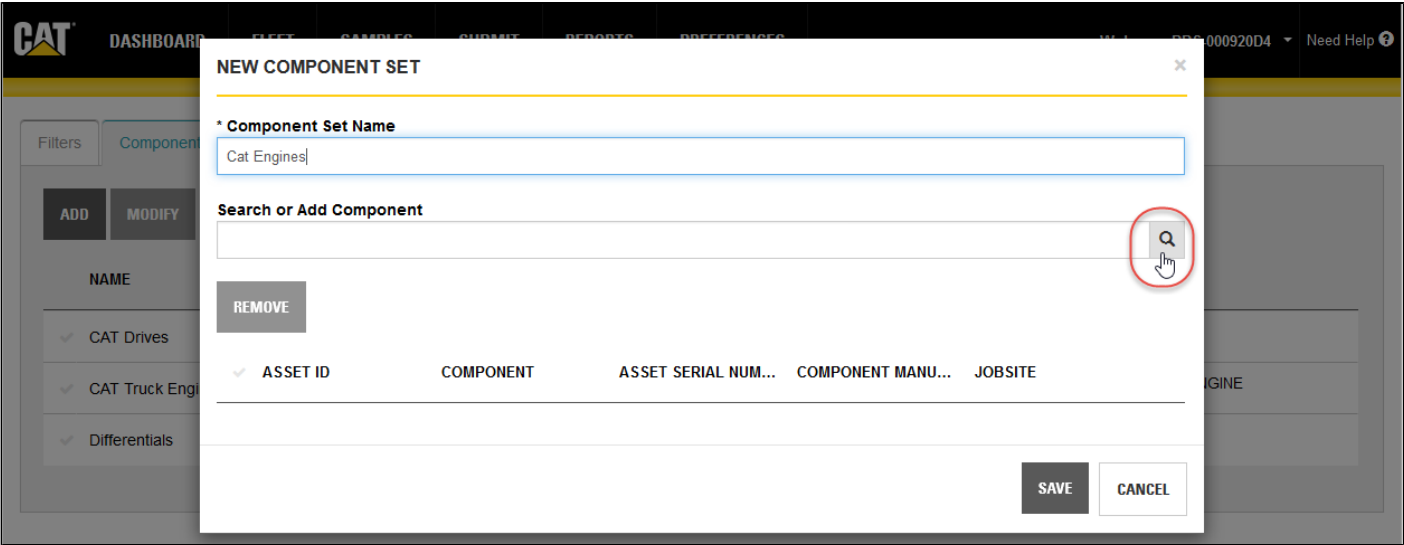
CAT DASHBOARD FLEET SAMPLES SUBMIT REPORTS PREFERENCES Wel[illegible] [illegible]DS000920D4 Need Help

Filters Component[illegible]

ADD MODIFY

NAME

CAT Drives

CAT Truck Engi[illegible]

Differentials

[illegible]GINE

NEW COMPONENT SET ×

* Component Set Name

Cat Engines

Search or Add Component

REMOVE

| ASSET ID | COMPONENT | ASSET SERIAL NUM... | COMPONENT MANU... | JOBSITE |
|---|---|---|---|---|

SAVE CANCEL